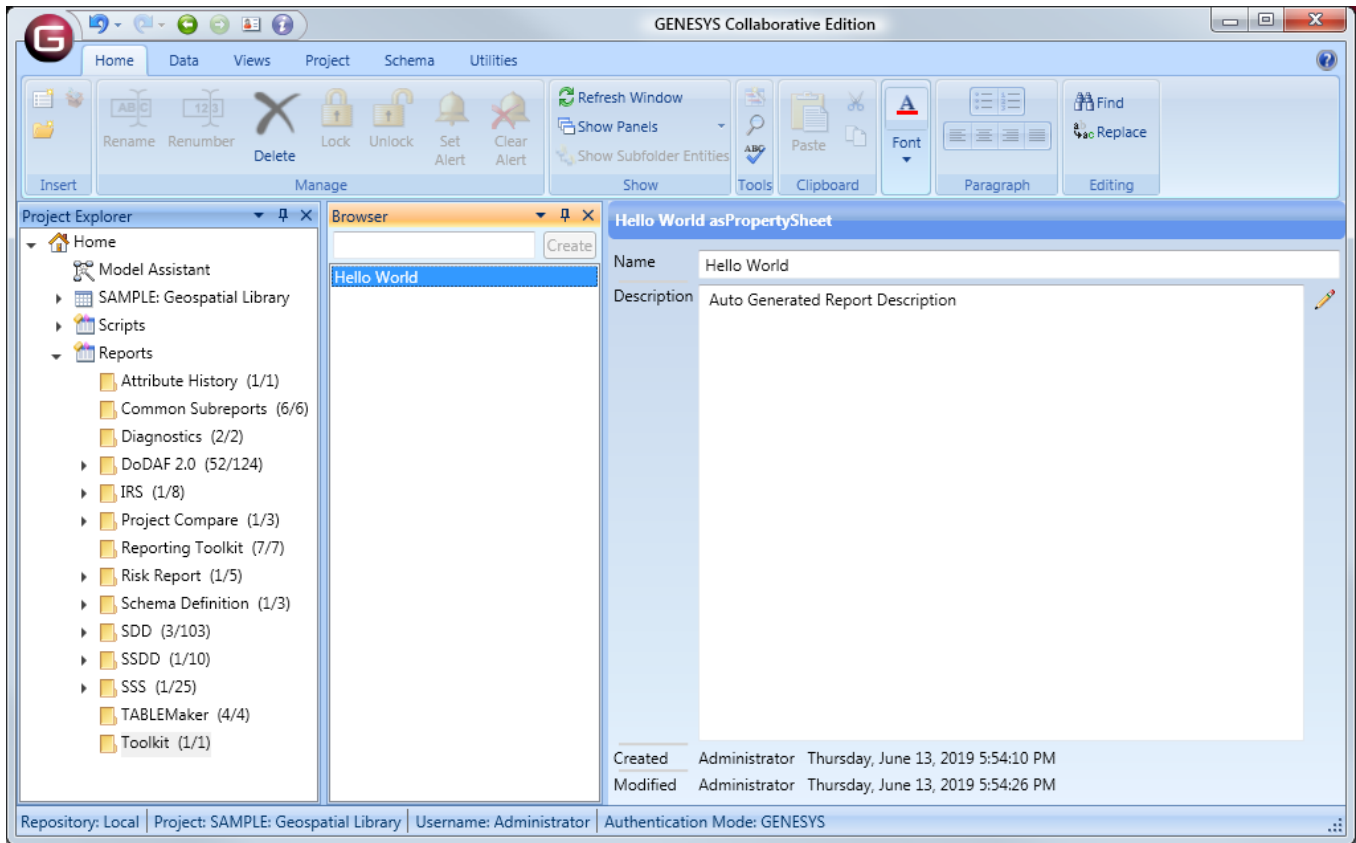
GENESYS Collaborative Edition

Home Data Views Project Schema Utilities

Rename Renumber Delete Lock Unlock Set Alert Clear Alert
Refresh Window
Show Panels
Show Subfolder Entities
Paste
Font
Find
Replace
Insert Manage Show Tools Clipboard Paragraph Editing

Project Explorer
Home
Model Assistant
SAMPLE: Geospatial Library
Scripts
Reports
Attribute History (1/1)
Common Subreports (6/6)
Diagnostics (2/2)
DoDAF 2.0 (52/124)
IRS (1/8)
Project Compare (1/3)
Reporting Toolkit (7/7)
Risk Report (1/5)
Schema Definition (1/3)
SDD (3/103)
SSDD (1/10)
SSS (1/25)
TABLEMaker (4/4)
Toolkit (1/1)

Browser
Create
Hello World

Hello World asPropertySheet
Name Hello World
Description Auto Generated Report Description
Created Administrator Thursday, June 13, 2019 5:54:10 PM
Modified Administrator Thursday, June 13, 2019 5:54:26 PM

Repository: Local | Project: SAMPLE: Geospatial Library | Username: Administrator | Authentication Mode: GENESYS